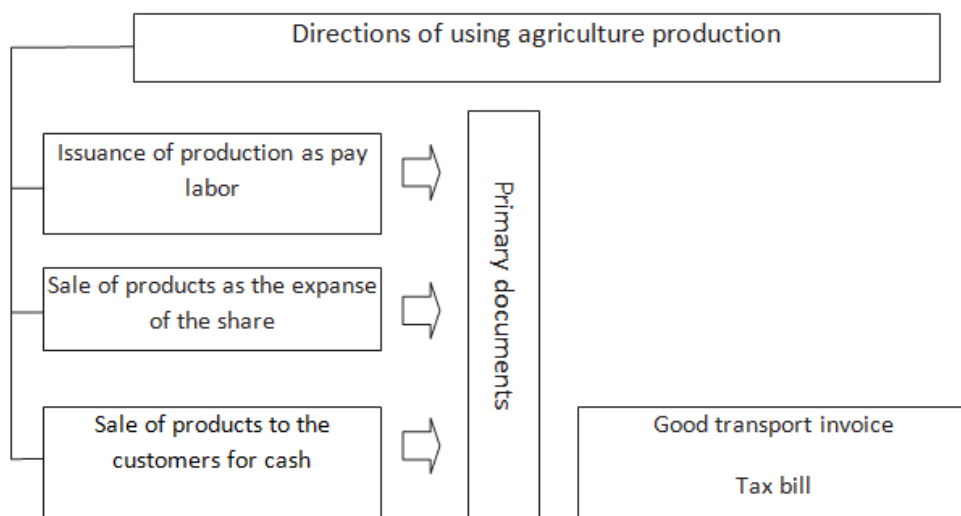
Directions of using agriculture production

Issuance of production as pay labor

Sale of products as the expanse of the share

Sale of products to the customers for cash

Primary documents

Good transport invoice

Tax bill